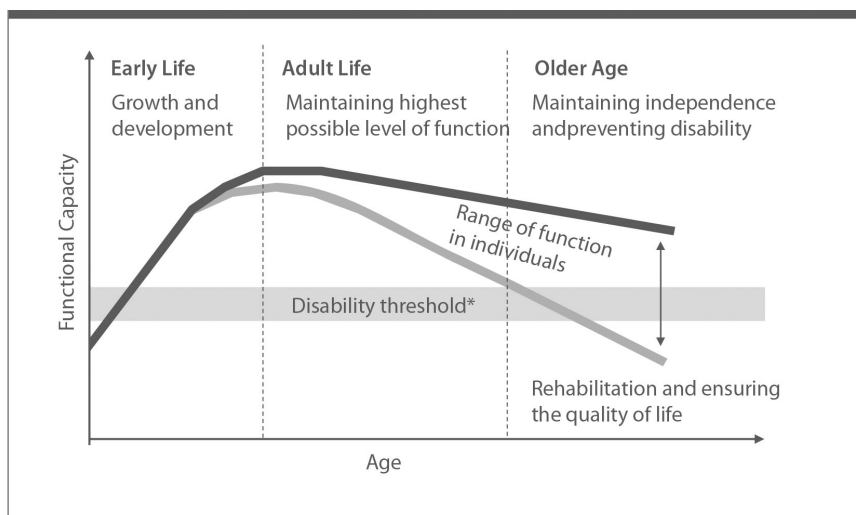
Early Life
Growth and development

Adult Life
Maintaining highest possible level of function

Older Age
Maintaining independence andpreventing disability

Functional Capacity

Range of function in individuals

Disability threshold*

Rehabilitation and ensuring the quality of life

Age